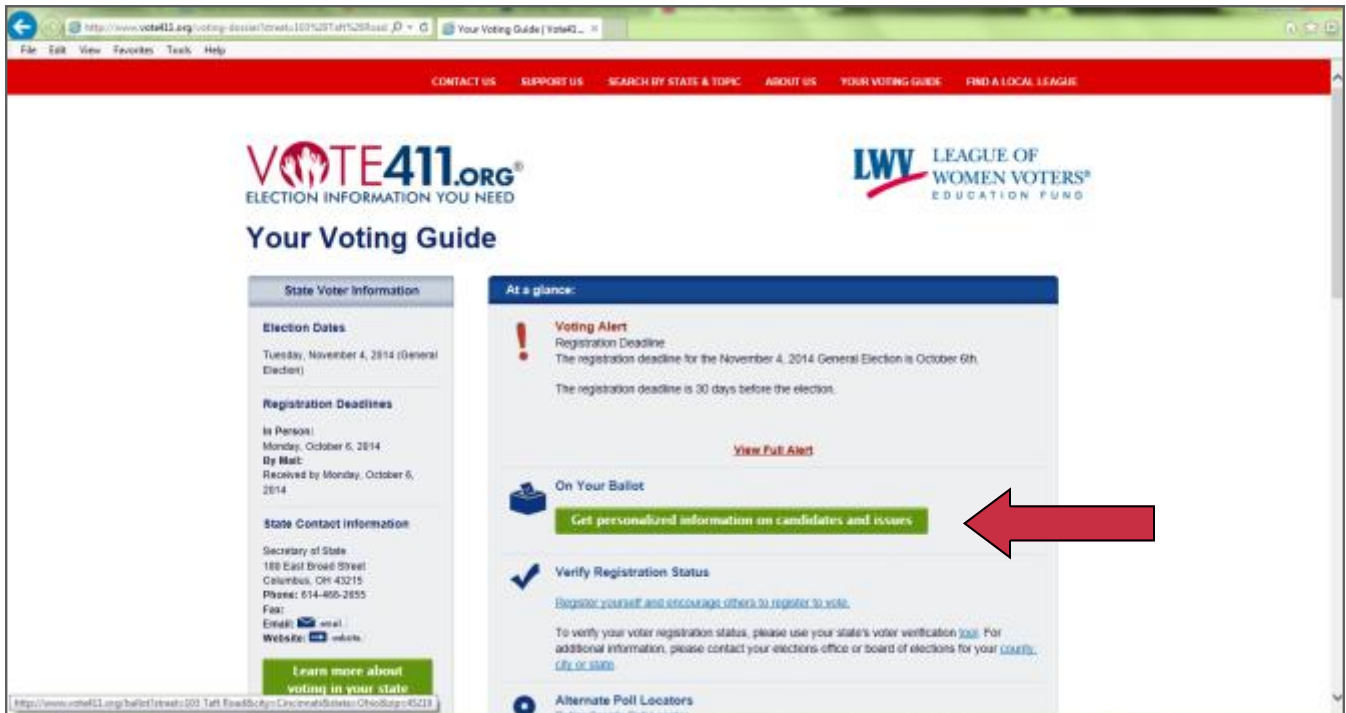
http://www.vote411.org/voting-dossier?street=103%20Taft%20Road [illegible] Your Voting Guide | Vote411... ×

File Edit View Favorites Tools Help

CONTACT US SUPPORT US SEARCH BY STATE & TOPIC ABOUT US YOUR VOTING GUIDE FIND A LOCAL LEAGUE

VOTE411.ORG®
ELECTION INFORMATION YOU NEED

LWV LEAGUE OF WOMEN VOTERS® EDUCATION FUND

Your Voting Guide

State Voter Information

Election Dates

Tuesday, November 4, 2014 (General Election)

Registration Deadlines

In Person:
Monday, October 6, 2014
By Mail:
Received by Monday, October 6, 2014

State Contact Information

Secretary of State
180 East Broad Street
Columbus, OH 43215
Phone: 614-466-2655
Fax:
Email: email
Website: website

Learn more about voting in your state

At a glance:

Voting Alert
Registration Deadline
The registration deadline for the November 4, 2014 General Election is October 6th.

The registration deadline is 30 days before the election.

View Full Alert

On Your Ballot

Get personalized information on candidates and issues

Verify Registration Status

Register yourself and encourage others to register to vote.

To verify your voter registration status, please use your state's voter verification tool. For additional information, please contact your elections office or board of elections for your county, city or state.

Alternate Poll Locators

http://www.vote411.org/ballot?street=103 Taft Road&city=Cincinnati&state=Ohio&zip=45219